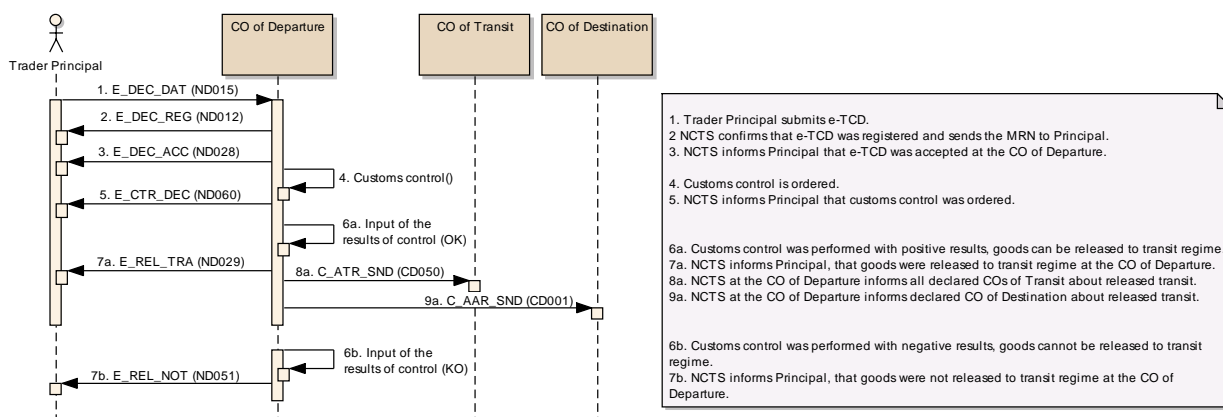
Trader Principal

CO of Departure

CO of Transit

CO of Destination

1. E_DEC_DAT (ND015)

2. E_DEC_REG (ND012)

3. E_DEC_ACC (ND028)

4. Customs control()

5. E_CTR_DEC (ND060)

6a. Input of the results of control (OK)

7a. E_REL_TRA (ND029)

8a. C_ATR_SND (CD050)

9a. C_AAR_SND (CD001)

6b. Input of the results of control (KO)

7b. E_REL_NOT (ND051)

1. Trader Principal submits e-TCD.
2 NCTS confirms that e-TCD was registered and sends the MRN to Principal.
3. NCTS informs Principal that e-TCD was accepted at the CO of Departure.

4. Customs control is ordered.
5. NCTS informs Principal that customs control was ordered.

6a. Customs control was performed with positive results, goods can be released to transit regime
7a. NCTS informs Principal, that goods were released to transit regime at the CO of Departure.
8a. NCTS at the CO of Departure informs all declared COs of Transit about released transit.
9a. NCTS at the CO of Departure informs declared CO of Destination about released transit.

6b. Customs control was performed with negative results, goods cannot be released to transit regime.
7b. NCTS informs Principal, that goods were not released to transit regime at the CO of Departure.